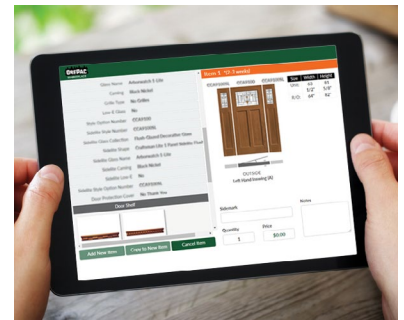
ONEPAC

Glass Name Arborwatch 3 Lite
Caming Black Nickel
Grille Type No Grilles
Low-E Glass No
Style Option Number
Sidelite Style Number
Sidelite Glass Collection Flush Glazed Decorative Glass
Sidelite Style Craftsman Lite 3 Panel Sidelite
Sidelite Glass Name Arborwatch 3 Lite
Sidelite Caming Black Nickel
Sidelite Low-E No
Sidelite Style Option Number
Door Protection Cover No, Thank You

Door Shelf

Add New Item
Copy to New Item
Cancel Item

Item 5 *(2-7 weeks)

| Size | Width | Height |
|---|---|---|
| Unit: | 65 | 81 |
| | 1/2" | 5/8" |
| R.O.: | 66" | 82" |

OUTSIDE
Left Hand Inswing (A)

Sidemark

Quantity
1

Price
$0.00

Notes